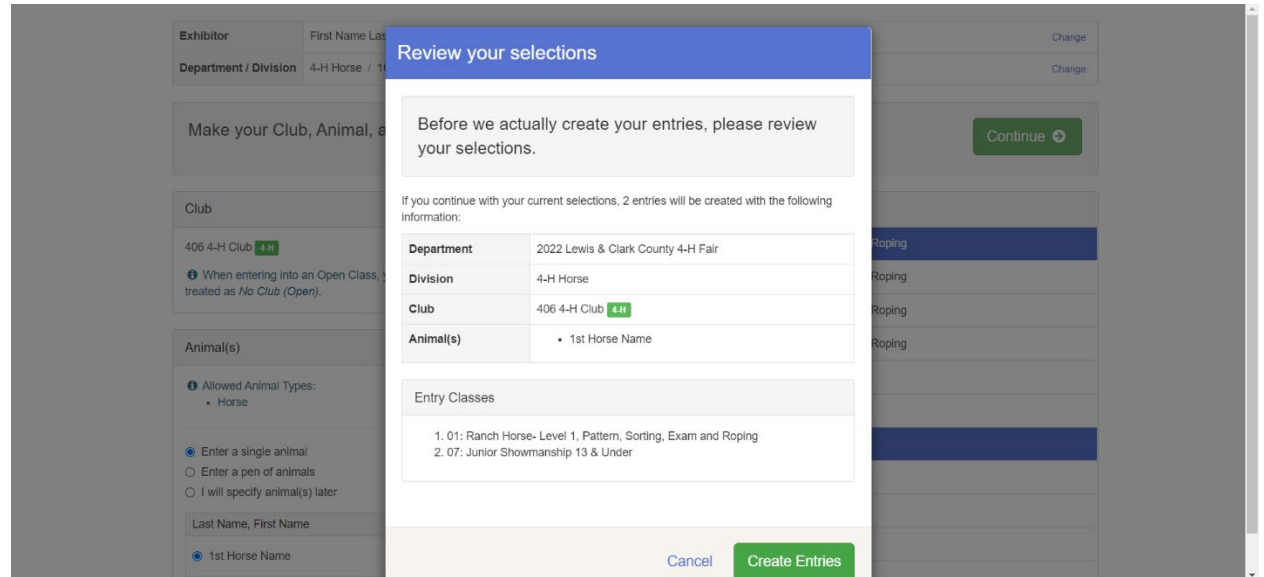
| Exhibitor | First Name Las | Change |
|---|---|---|
| Department / Division | 4-H Horse / 1( | Change |

Make your Club, Animal, a

Continue

Club

406 4-H Club 4-H

When entering into an Open Class, treated as No Club (Open).

Roping
Roping
Roping
Roping

Animal(s)

Allowed Animal Types:
• Horse

Enter a single animal
Enter a pen of animals
I will specify animal(s) later

Last Name, First Name

1st Horse Name

Review your selections

Before we actually create your entries, please review your selections.

If you continue with your current selections, 2 entries will be created with the following information:

| Department | 2022 Lewis & Clark County 4-H Fair |
|---|---|
| Division | 4-H Horse |
| Club | 406 4-H Club 4-H |
| Animal(s) | • 1st Horse Name |

Entry Classes

1. 01: Ranch Horse- Level 1, Pattern, Sorting, Exam and Roping
2. 07: Junior Showmanship 13 & Under

Cancel
Create Entries